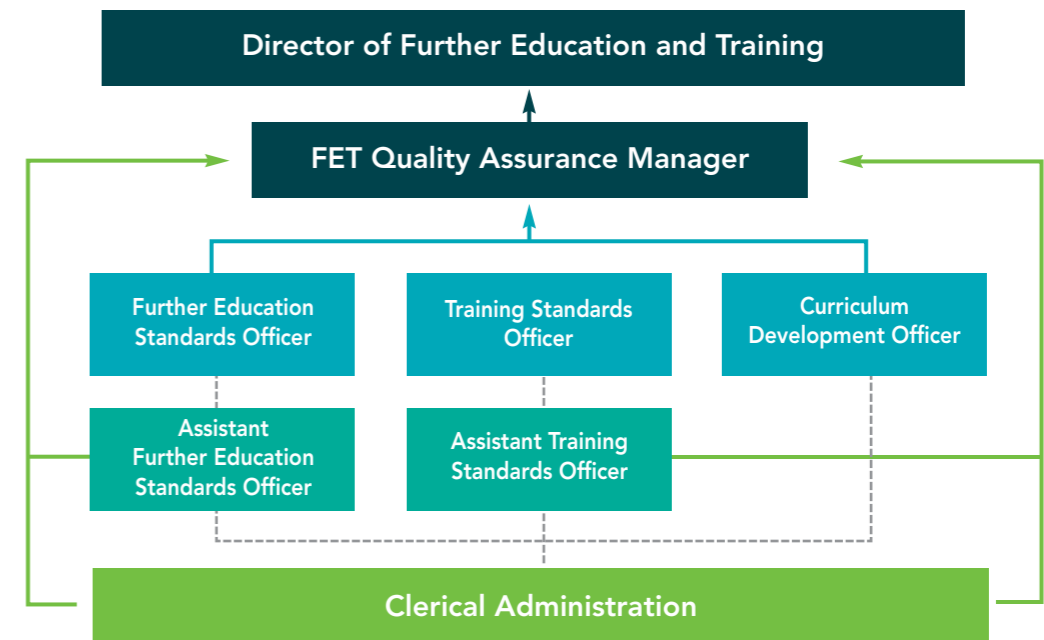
Director of Further Education and Training

FET Quality Assurance Manager

Further Education Standards Officer

Training Standards Officer

Curriculum Development Officer

Assistant Further Education Standards Officer

Assistant Training Standards Officer

Clerical Administration